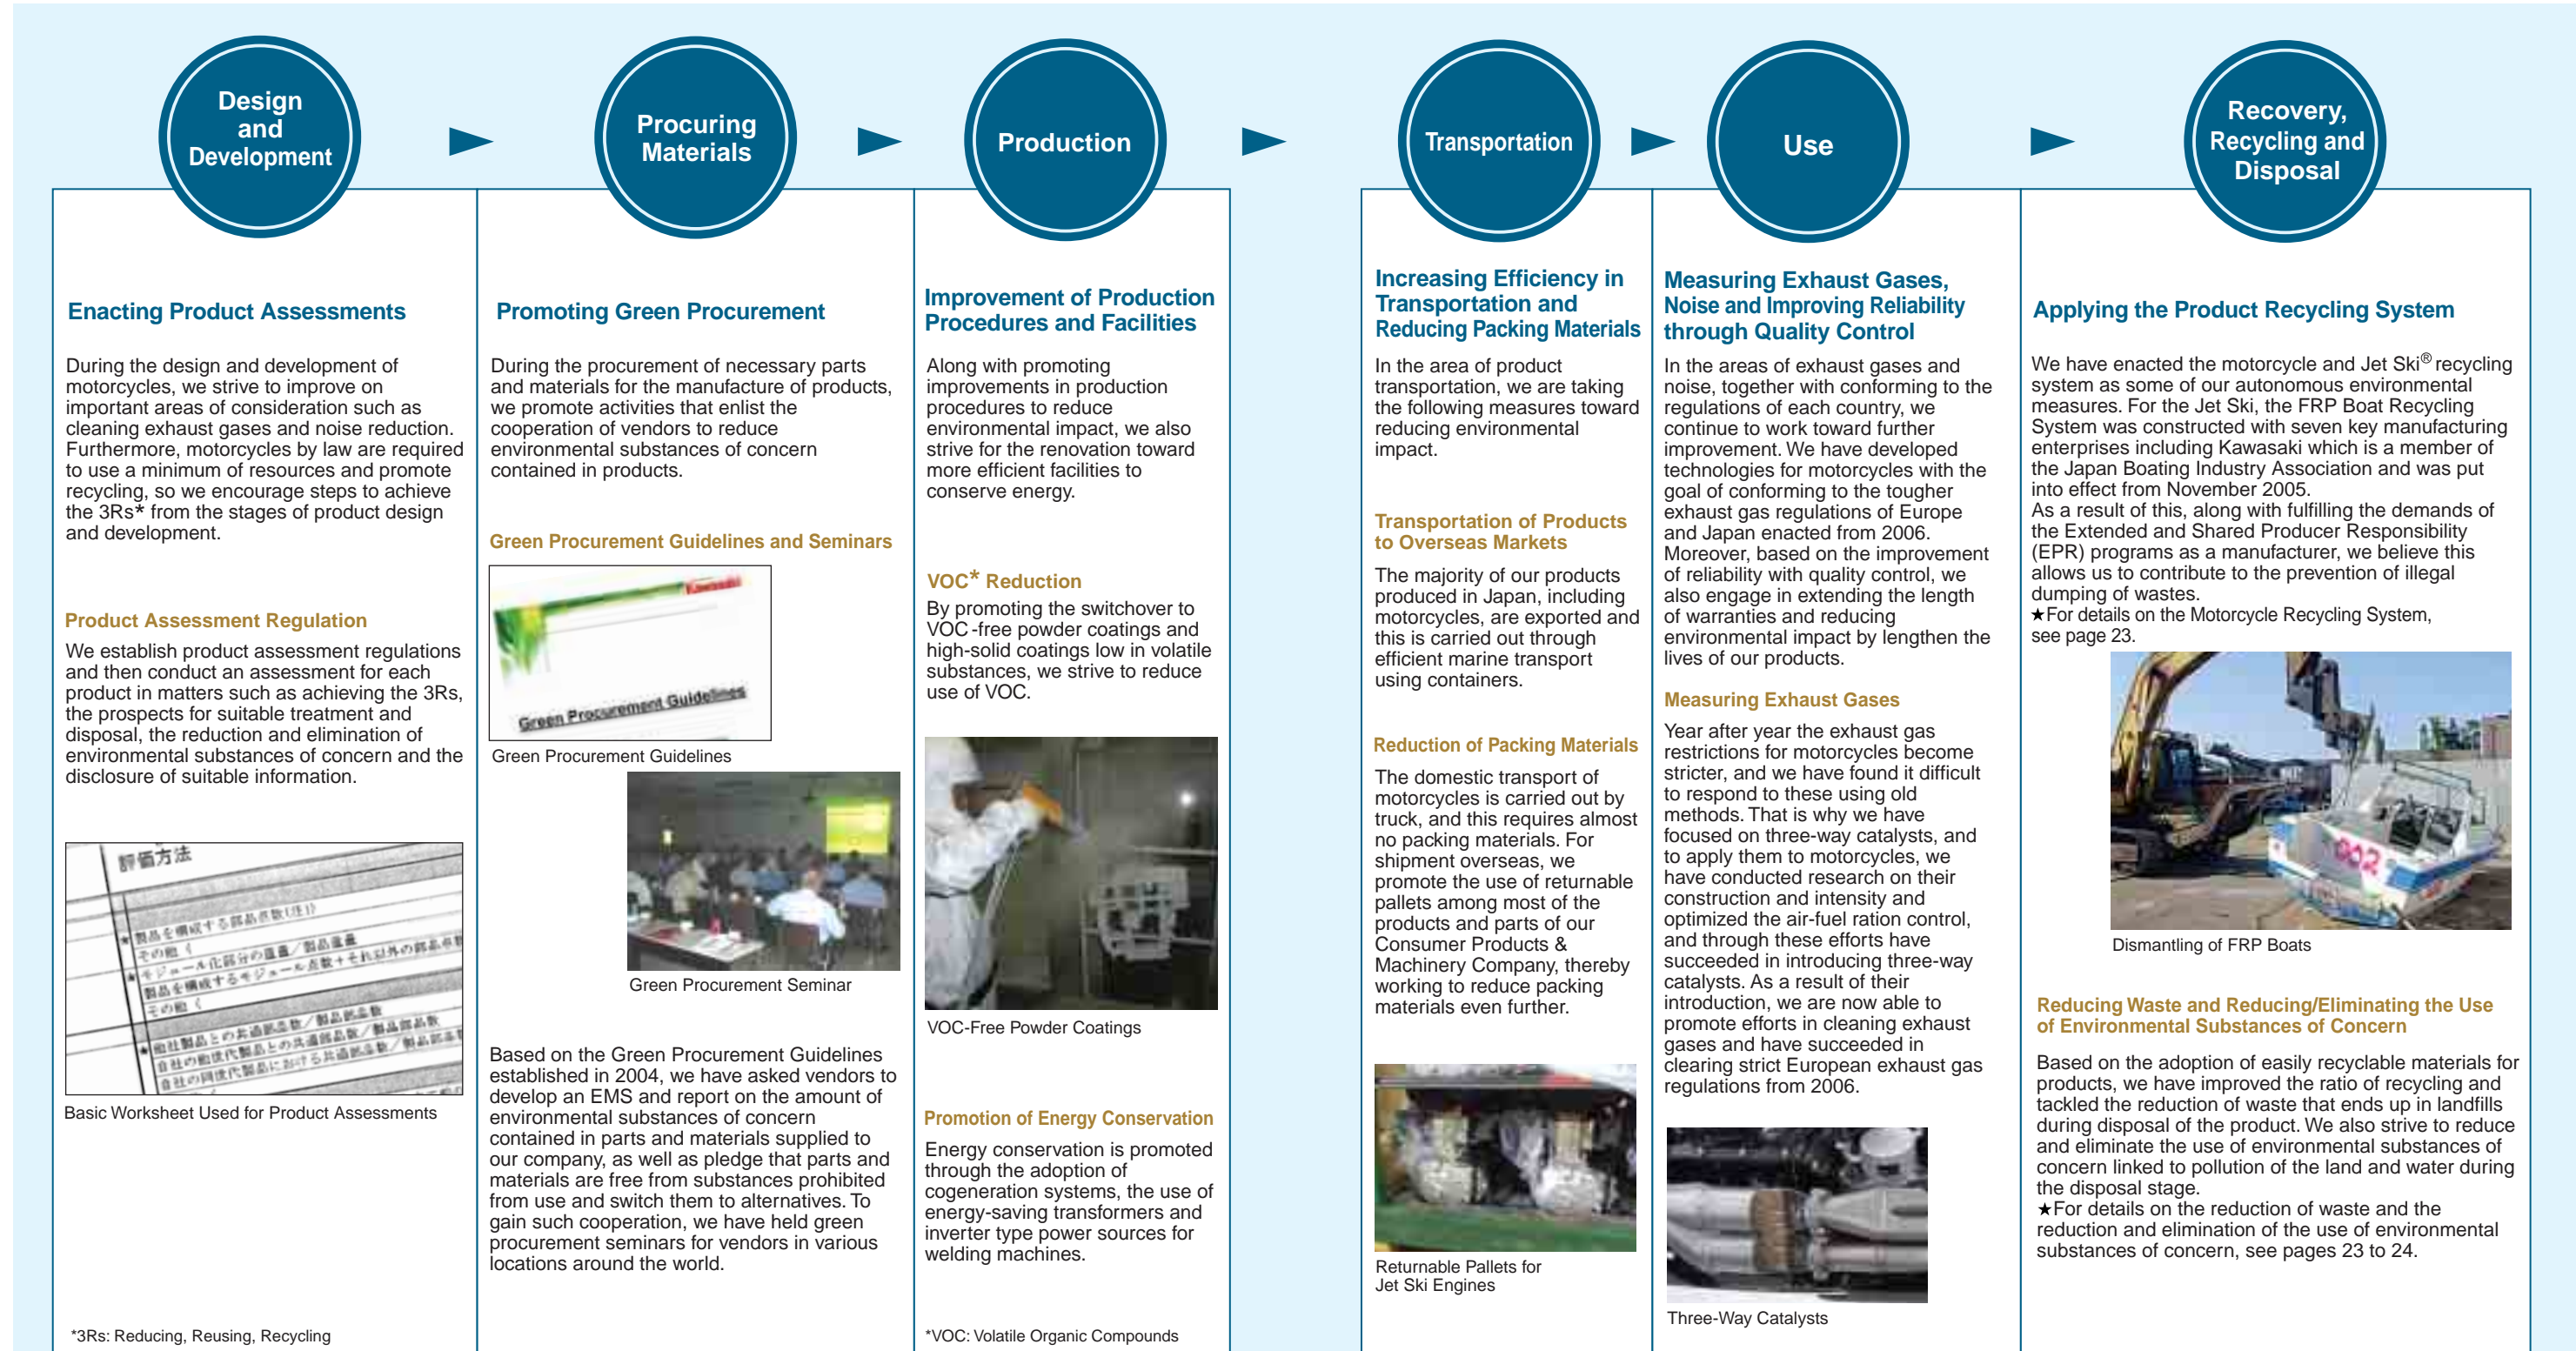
Design and Development

Procuring Materials

Production

Transportation

Use

Recovery, Recycling and Disposal

Enacting Product Assessments

During the design and development of motorcycles, we strive to improve on important areas of consideration such as cleaning exhaust gases and noise reduction. Furthermore, motorcycles by law are required to use a minimum of resources and promote recycling, so we encourage steps to achieve the 3Rs* from the stages of product design and development.

Product Assessment Regulation

We establish product assessment regulations and then conduct an assessment for each product in matters such as achieving the 3Rs, the prospects for suitable treatment and disposal, the reduction and elimination of environmental substances of concern and the disclosure of suitable information.

評価方法

Basic Worksheet Used for Product Assessments

*3Rs: Reducing, Reusing, Recycling

Promoting Green Procurement

During the procurement of necessary parts and materials for the manufacture of products, we promote activities that enlist the cooperation of vendors to reduce environmental substances of concern contained in products.

Green Procurement Guidelines and Seminars

Kawasaki

Green Procurement Guidelines

Green Procurement Guidelines

Green Procurement Seminar

Based on the Green Procurement Guidelines established in 2004, we have asked vendors to develop an EMS and report on the amount of environmental substances of concern contained in parts and materials supplied to our company, as well as pledge that parts and materials are free from substances prohibited from use and switch them to alternatives. To gain such cooperation, we have held green procurement seminars for vendors in various locations around the world.

Improvement of Production Procedures and Facilities

Along with promoting improvements in production procedures to reduce environmental impact, we also strive for the renovation toward more efficient facilities to conserve energy.

VOC* Reduction

By promoting the switchover to VOC-free powder coatings and high-solid coatings low in volatile substances, we strive to reduce use of VOC.

VOC-Free Powder Coatings

Promotion of Energy Conservation

Energy conservation is promoted through the adoption of cogeneration systems, the use of energy-saving transformers and inverter type power sources for welding machines.

*VOC: Volatile Organic Compounds

Increasing Efficiency in Transportation and Reducing Packing Materials

In the area of product transportation, we are taking the following measures toward reducing environmental impact.

Transportation of Products to Overseas Markets

The majority of our products produced in Japan, including motorcycles, are exported and this is carried out through efficient marine transport using containers.

Reduction of Packing Materials

The domestic transport of motorcycles is carried out by truck, and this requires almost no packing materials. For shipment overseas, we promote the use of returnable pallets among most of the products and parts of our Consumer Products & Machinery Company, thereby working to reduce packing materials even further.

Returnable Pallets for Jet Ski Engines

Measuring Exhaust Gases, Noise and Improving Reliability through Quality Control

In the areas of exhaust gases and noise, together with conforming to the regulations of each country, we continue to work toward further improvement. We have developed technologies for motorcycles with the goal of conforming to the tougher exhaust gas regulations of Europe and Japan enacted from 2006. Moreover, based on the improvement of reliability with quality control, we also engage in extending the length of warranties and reducing environmental impact by lengthen the lives of our products.

Measuring Exhaust Gases

Year after year the exhaust gas restrictions for motorcycles become stricter, and we have found it difficult to respond to these using old methods. That is why we have focused on three-way catalysts, and to apply them to motorcycles, we have conducted research on their construction and intensity and optimized the air-fuel ration control, and through these efforts have succeeded in introducing three-way catalysts. As a result of their introduction, we are now able to promote efforts in cleaning exhaust gases and have succeeded in clearing strict European exhaust gas regulations from 2006.

Three-Way Catalysts

Applying the Product Recycling System

We have enacted the motorcycle and Jet Ski® recycling system as some of our autonomous environmental measures. For the Jet Ski, the FRP Boat Recycling System was constructed with seven key manufacturing enterprises including Kawasaki which is a member of the Japan Boating Industry Association and was put into effect from November 2005.
As a result of this, along with fulfilling the demands of the Extended and Shared Producer Responsibility (EPR) programs as a manufacturer, we believe this allows us to contribute to the prevention of illegal dumping of wastes.
★For details on the Motorcycle Recycling System, see page 23.

Dismantling of FRP Boats

Reducing Waste and Reducing/Eliminating the Use of Environmental Substances of Concern

Based on the adoption of easily recyclable materials for products, we have improved the ratio of recycling and tackled the reduction of waste that ends up in landfills during disposal of the product. We also strive to reduce and eliminate the use of environmental substances of concern linked to pollution of the land and water during the disposal stage.
★For details on the reduction of waste and the reduction and elimination of the use of environmental substances of concern, see pages 23 to 24.